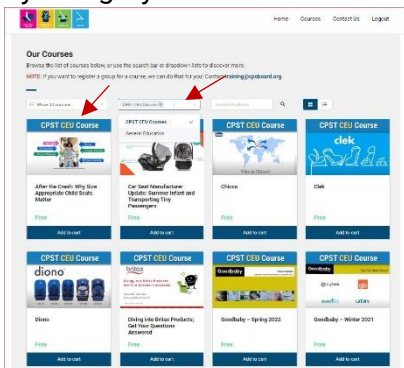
Home Courses Contact Us Logout

Our Courses

Browse the list of courses below, or use the search bar or dropdown lists to discover more.

NOTE: If you want to register a group for a course, we can do that for you! Contact training@cpsboard.org

Show 24 courses

CPST CEU Course ×

Search Products

CPST CEU Courses
General Education

CPST CEU Course

After the Crash: Why Size Appropriate Child Seats Matter

Free

Add to cart

CPST CEU Course

Car Seat Manufacturer Update: Summer Infant and Transporting Tiny Passengers

Free

Add to cart

CPST CEU Course

Chicco

Free

Add to cart

CPST CEU Course

clek

Clek

Free

Add to cart

CPST CEU Course

diono

Diono

Free

Add to cart

CPST CEU Course

britax

Diving into Britax Products; Get Your Questions Answered

Free

Add to cart

CPST CEU Course

Goodbaby

Goodbaby – Spring 2022

Free

Add to cart

CPST CEU Course

Goodbaby

Goodbaby – Winter 2021

Free

Add to cart